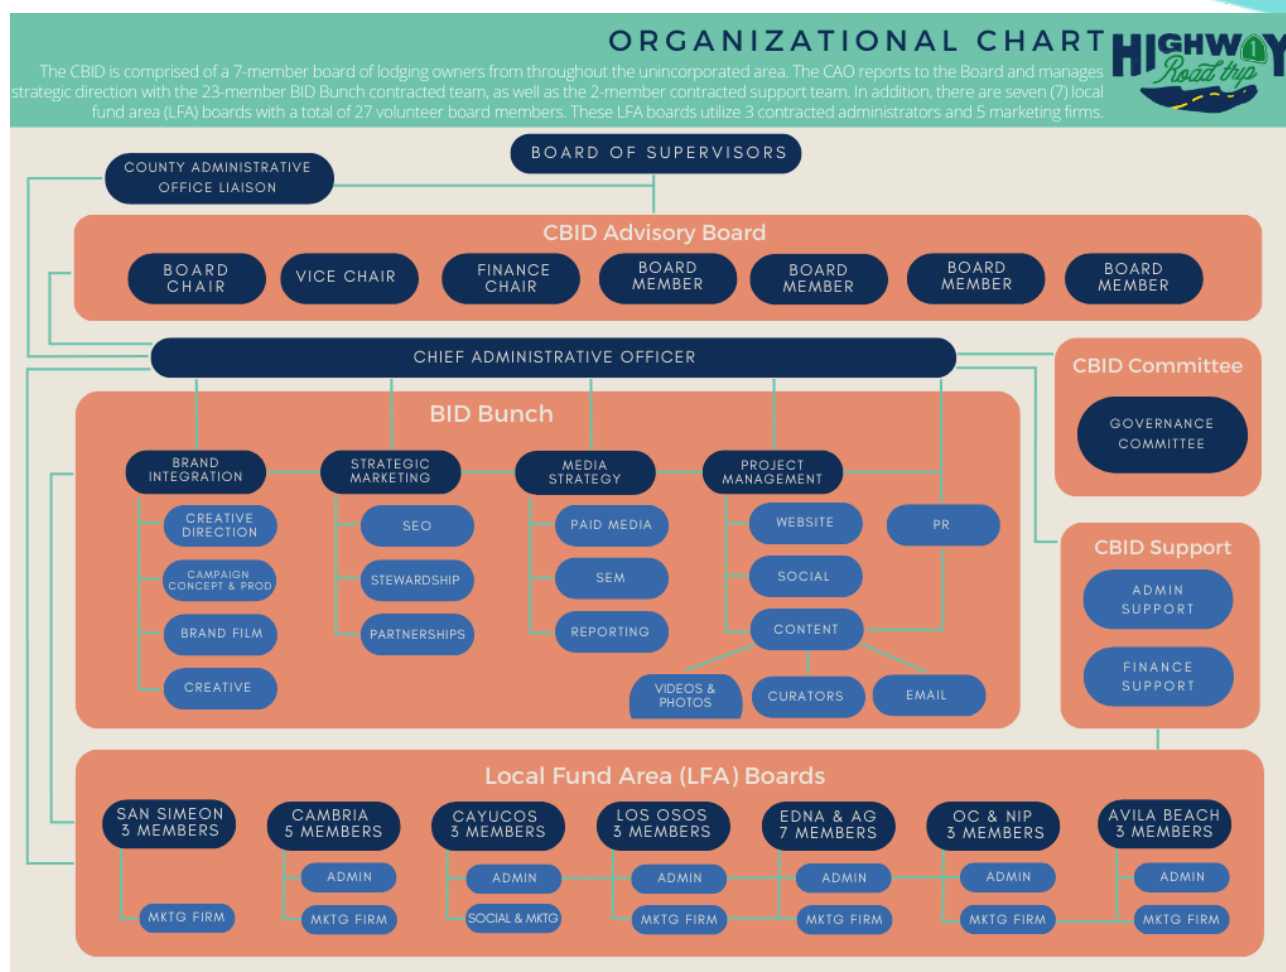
ORGANIZATIONAL CHART

HIGHWAY 1 Road trip

The CBID is comprised of a 7-member board of lodging owners from throughout the unincorporated area. The CAO reports to the Board and manages strategic direction with the 23-member BID Bunch contracted team, as well as the 2-member contracted support team. In addition, there are seven (7) local fund area (LFA) boards with a total of 27 volunteer board members. These LFA boards utilize 3 contracted administrators and 5 marketing firms.

BOARD OF SUPERVISORS

COUNTY ADMINISTRATIVE OFFICE LIAISON

CBID Advisory Board

BOARD CHAIR

VICE CHAIR

FINANCE CHAIR

BOARD MEMBER

BOARD MEMBER

BOARD MEMBER

BOARD MEMBER

CHIEF ADMINISTRATIVE OFFICER

CBID Committee

GOVERNANCE COMMITTEE

BID Bunch

BRAND INTEGRATION

CREATIVE DIRECTION

CAMPAIGN CONCEPT & PROD

BRAND FILM

CREATIVE

STRATEGIC MARKETING

SEO

STEWARDSHIP

PARTNERSHIPS

MEDIA STRATEGY

PAID MEDIA

SEM

REPORTING

PROJECT MANAGEMENT

WEBSITE

SOCIAL

CONTENT

PR

VIDEOS & PHOTOS

CURATORS

EMAIL

CBID Support

ADMIN SUPPORT

FINANCE SUPPORT

Local Fund Area (LFA) Boards

SAN SIMEON 3 MEMBERS

MKTG FIRM

CAMBRIA 5 MEMBERS

ADMIN

MKTG FIRM

CAYUCOS 3 MEMBERS

ADMIN

SOCIAL & MKTG

LOS OSOS 3 MEMBERS

ADMIN

MKTG FIRM

EDNA & AG 7 MEMBERS

ADMIN

MKTG FIRM

OC & NIP 3 MEMBERS

ADMIN

MKTG FIRM

AVILA BEACH 3 MEMBERS

ADMIN

MKTG FIRM